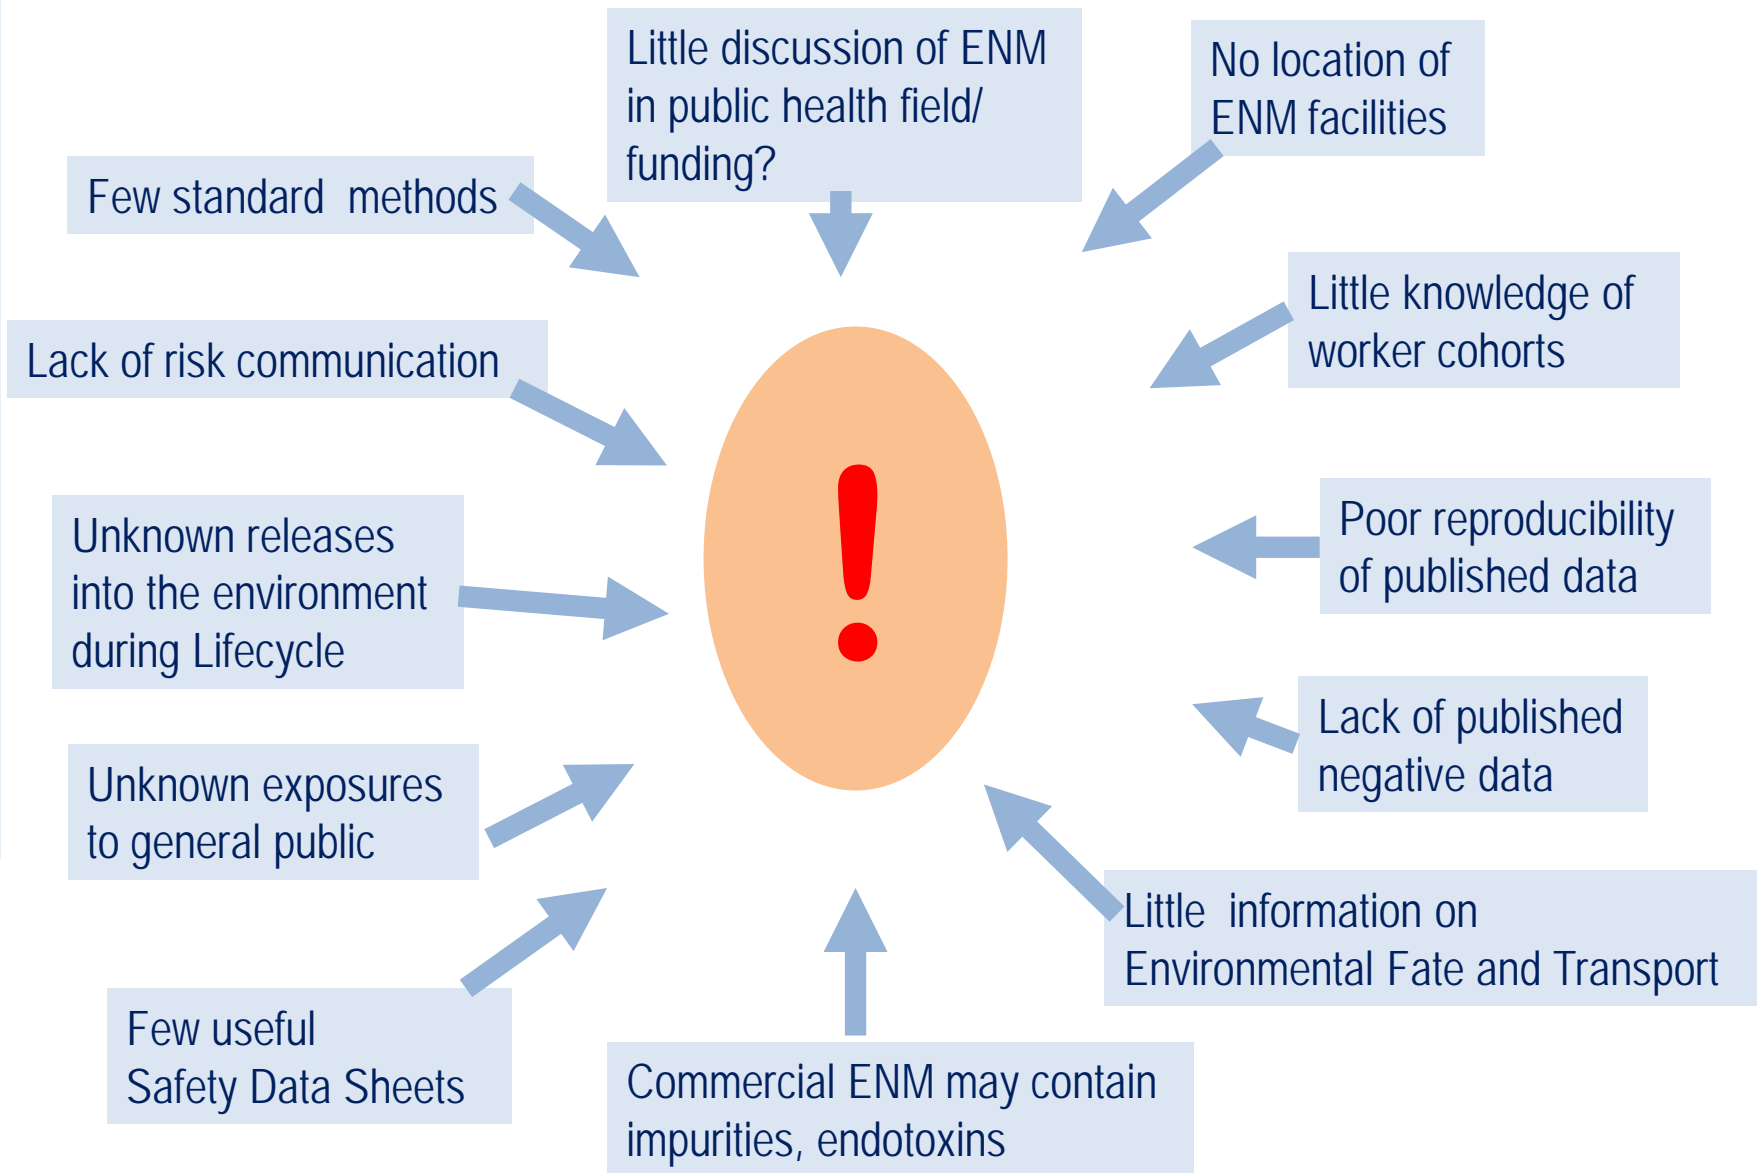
Little discussion of ENM in public health field/ funding?

No location of ENM facilities

Few standard methods

Little knowledge of worker cohorts

Lack of risk communication

!

Unknown releases into the environment during Lifecycle

Poor reproducibility of published data

Lack of published negative data

Unknown exposures to general public

Little information on Environmental Fate and Transport

Few useful Safety Data Sheets

Commercial ENM may contain impurities, endotoxins